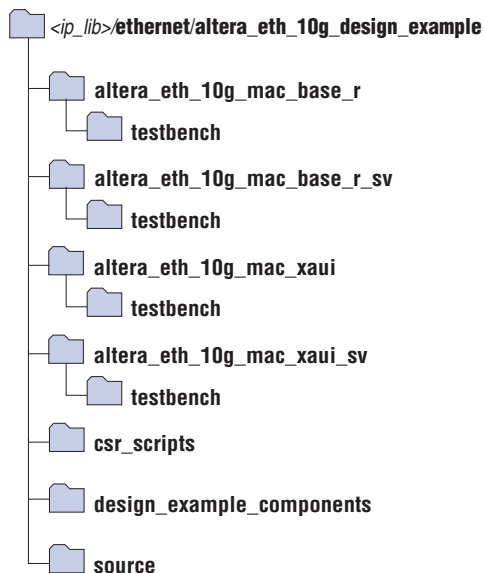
<ip_lib>/ethernet/altera_eth_10g_design_example

altera_eth_10g_mac_base_r

testbench

altera_eth_10g_mac_base_r_sv

testbench

altera_eth_10g_mac_xaui

testbench

altera_eth_10g_mac_xaui_sv

testbench

csr_scripts

design_example_components

source